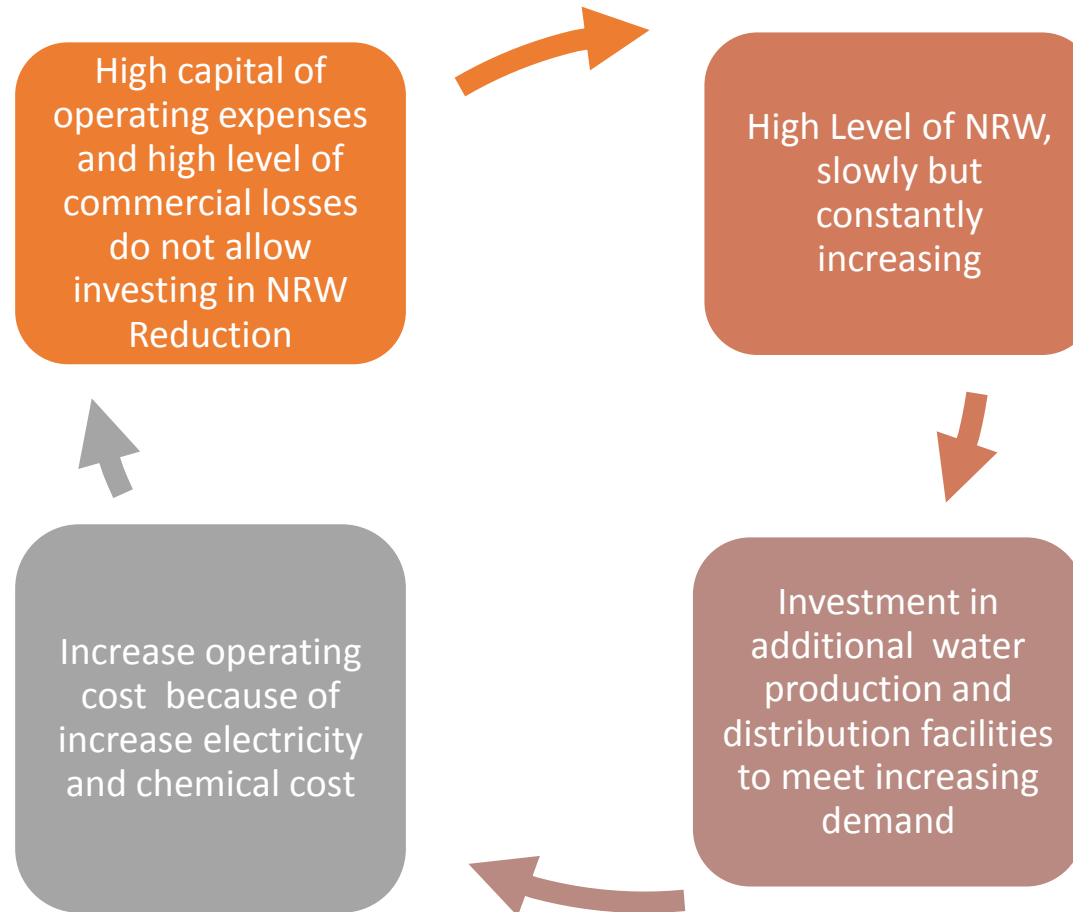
High capital of operating expenses and high level of commercial losses do not allow investing in NRW Reduction

High Level of NRW, slowly but constantly increasing

Investment in additional water production and distribution facilities to meet increasing demand

Increase operating cost because of increase electricity and chemical cost